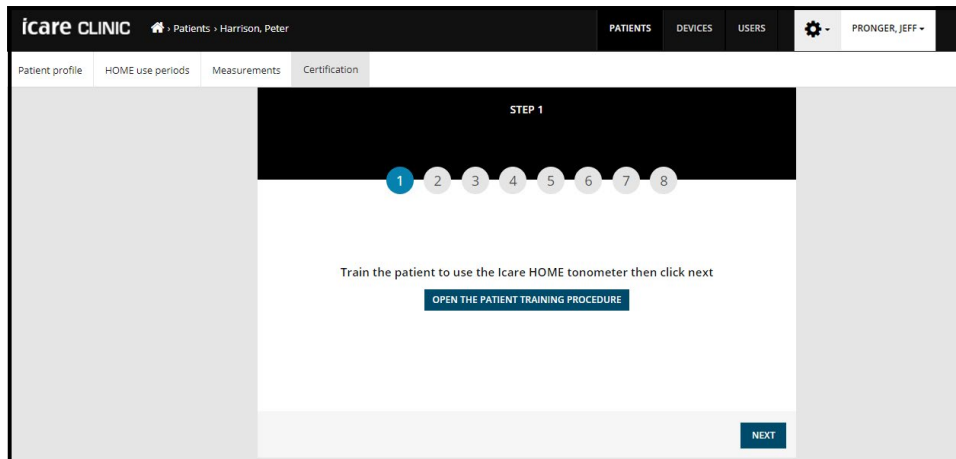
icare CLINIC › Patients › Harrison, Peter

PATIENTS DEVICES USERS PRONGER, JEFF

Patient profile HOME use periods Measurements Certification

STEP 1

1 2 3 4 5 6 7 8

Train the patient to use the Icare HOME tonometer then click next

OPEN THE PATIENT TRAINING PROCEDURE

NEXT